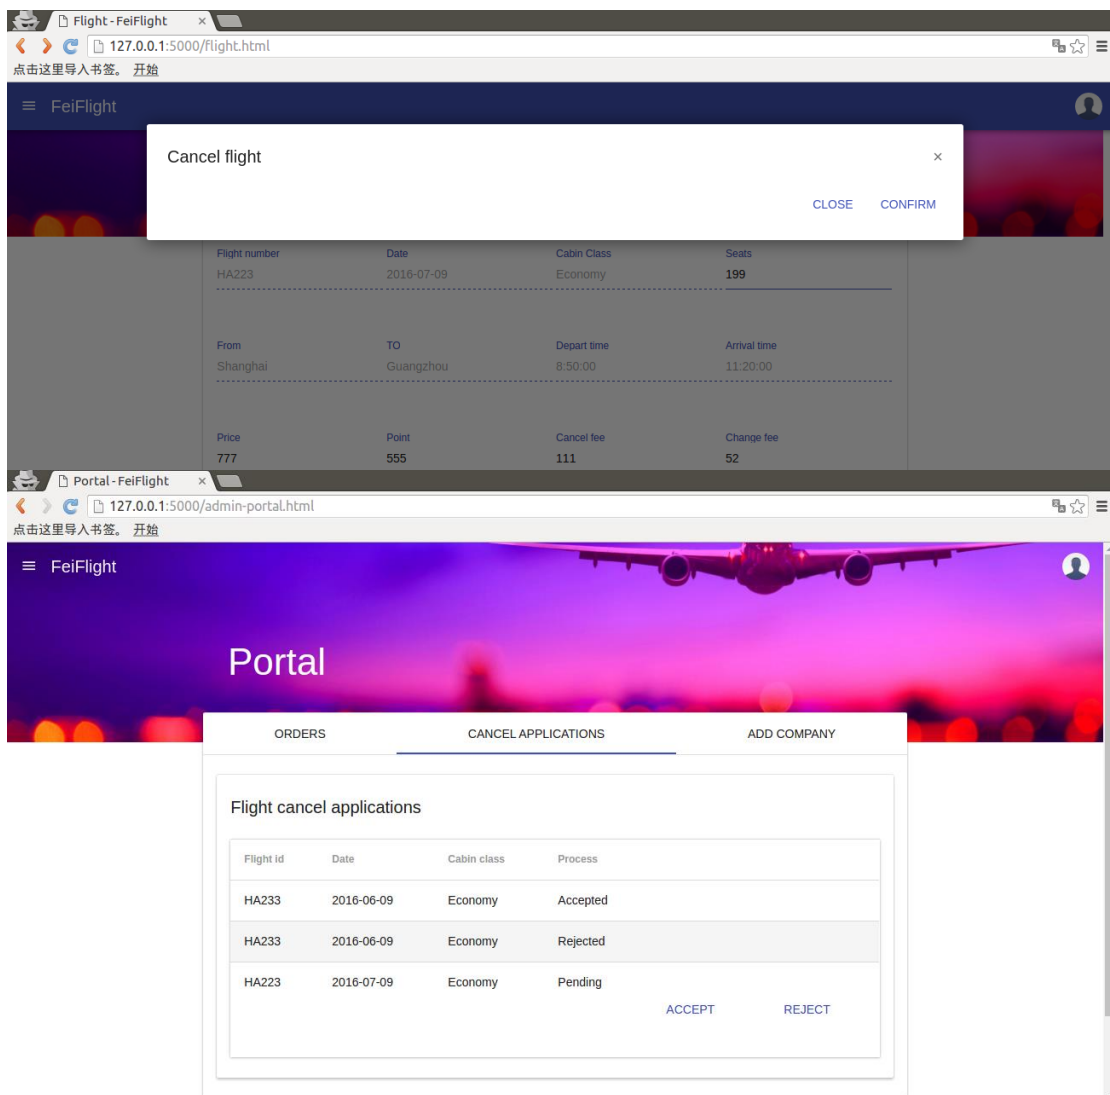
Flight - FeiFlight ×
127.0.0.1:5000/flight.html
点击这里导入书签。 开始

≡ FeiFlight

Cancel flight ×

CLOSE CONFIRM

Flight number HA223
Date 2016-07-09
Cabin Class Economy
Seats 199

From Shanghai
TO Guangzhou
Depart time 8:50:00
Arrival time 11:20:00

Price 777
Point 555
Cancel fee 111
Change fee 52

Portal - FeiFlight ×
127.0.0.1:5000/admin-portal.html
点击这里导入书签。 开始

≡ FeiFlight

Portal

ORDERS CANCEL APPLICATIONS ADD COMPANY

Flight cancel applications

| Flight id | Date | Cabin class | Process |
|---|---|---|---|
| HA233 | 2016-06-09 | Economy | Accepted |
| HA233 | 2016-06-09 | Economy | Rejected |
| HA223 | 2016-07-09 | Economy | Pending |

ACCEPT REJECT